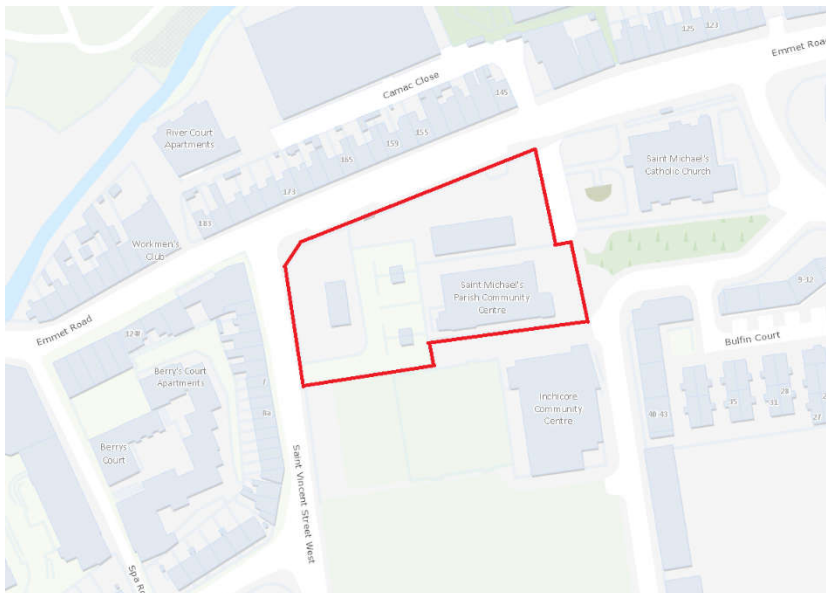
125
123
Emmet Road
Camac Close
145
River Court Apartments
155
159
165
173
183
Saint Michael's Catholic Church
Workmen's Club
9-12
Saint Michael's Parish Community Centre
Emmet Road
Bulfin Court
148
Berry's Court Apartments
7
Inchicore Community Centre
8a
48-43
35
31
28
27
Berrys Court
Saint Vincent Street West
Spa R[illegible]